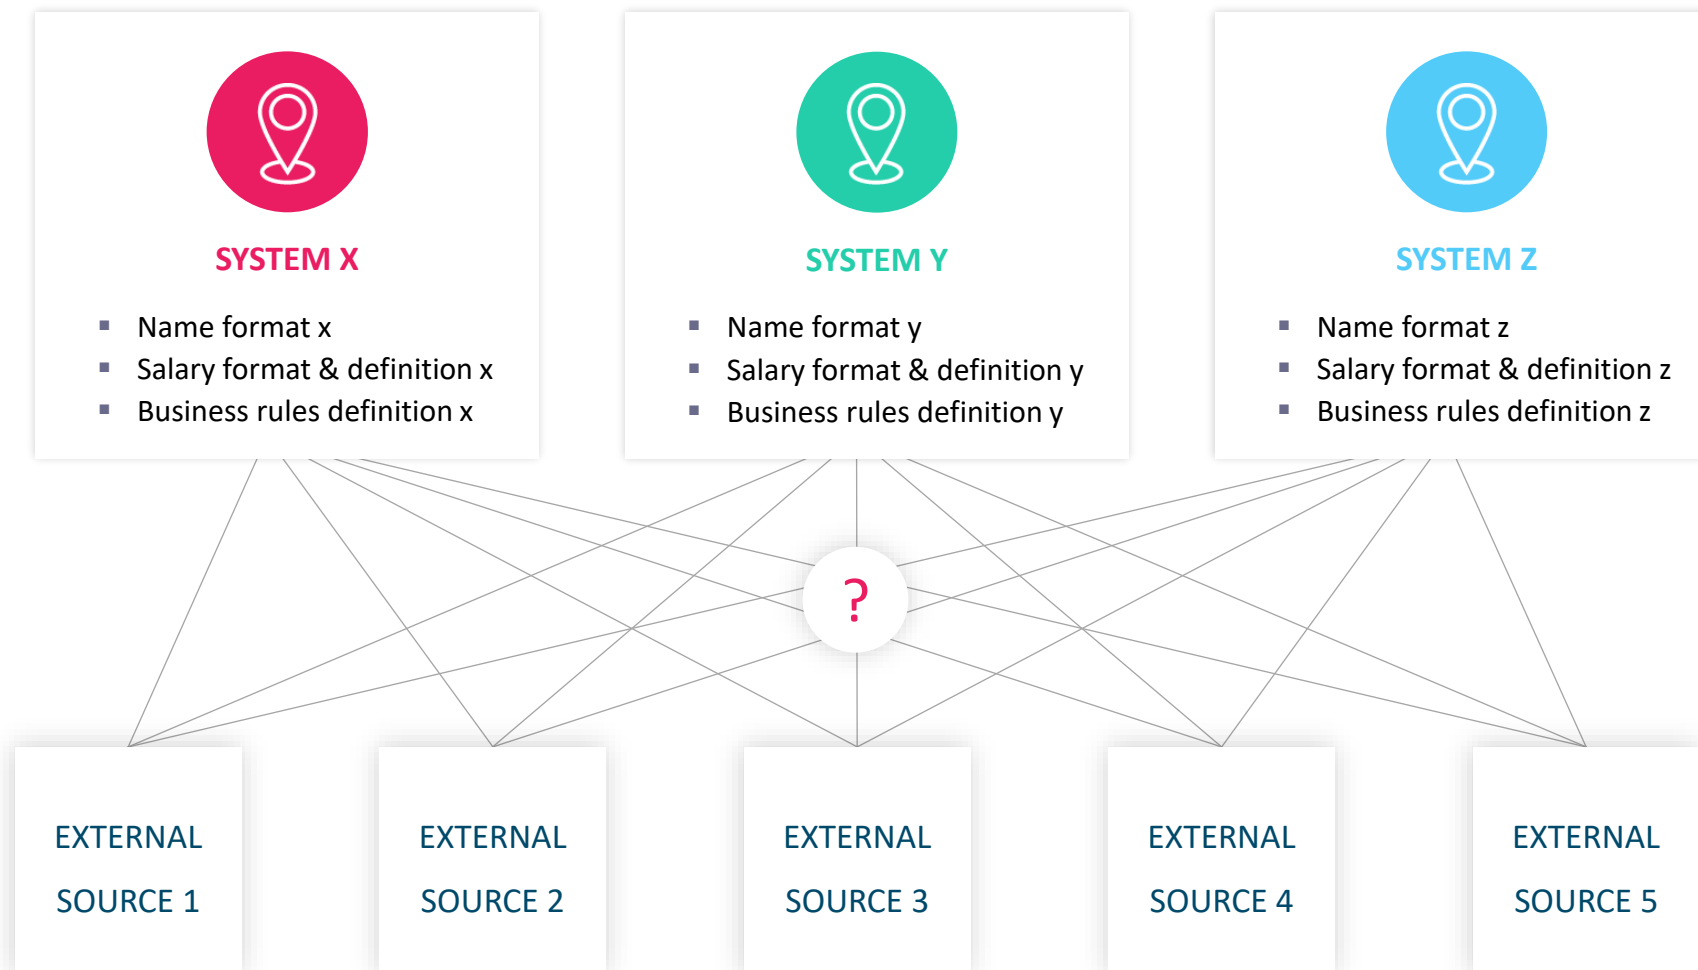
SYSTEM X

- Name format x
- Salary format & definition x
- Business rules definition x

SYSTEM Y

- Name format y
- Salary format & definition y
- Business rules definition y

SYSTEM Z

- Name format z
- Salary format & definition z
- Business rules definition z

?

EXTERNAL SOURCE 1

EXTERNAL SOURCE 2

EXTERNAL SOURCE 3

EXTERNAL SOURCE 4

EXTERNAL SOURCE 5